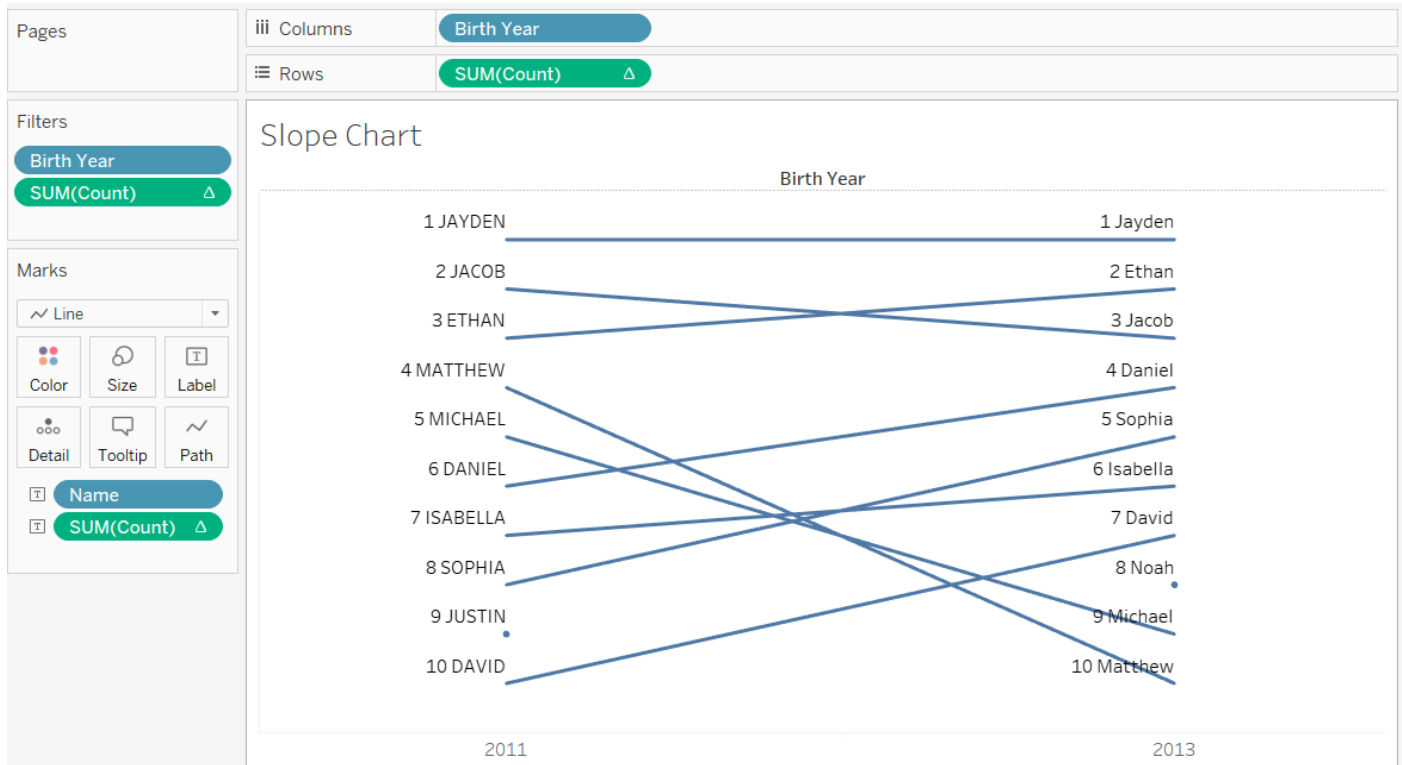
Pages

iii Columns
Birth Year

Rows
SUM(Count) Δ

Filters
Birth Year
SUM(Count) Δ

Marks
Line
Color
Size
Label
Detail
Tooltip
Path
Name
SUM(Count) Δ

Slope Chart

Birth Year

1 JAYDEN
2 JACOB
3 ETHAN
4 MATTHEW
5 MICHAEL
6 DANIEL
7 ISABELLA
8 SOPHIA
9 JUSTIN
10 DAVID

1 Jayden
2 Ethan
3 Jacob
4 Daniel
5 Sophia
6 Isabella
7 David
8 Noah
9 Michael
10 Matthew

2011
2013